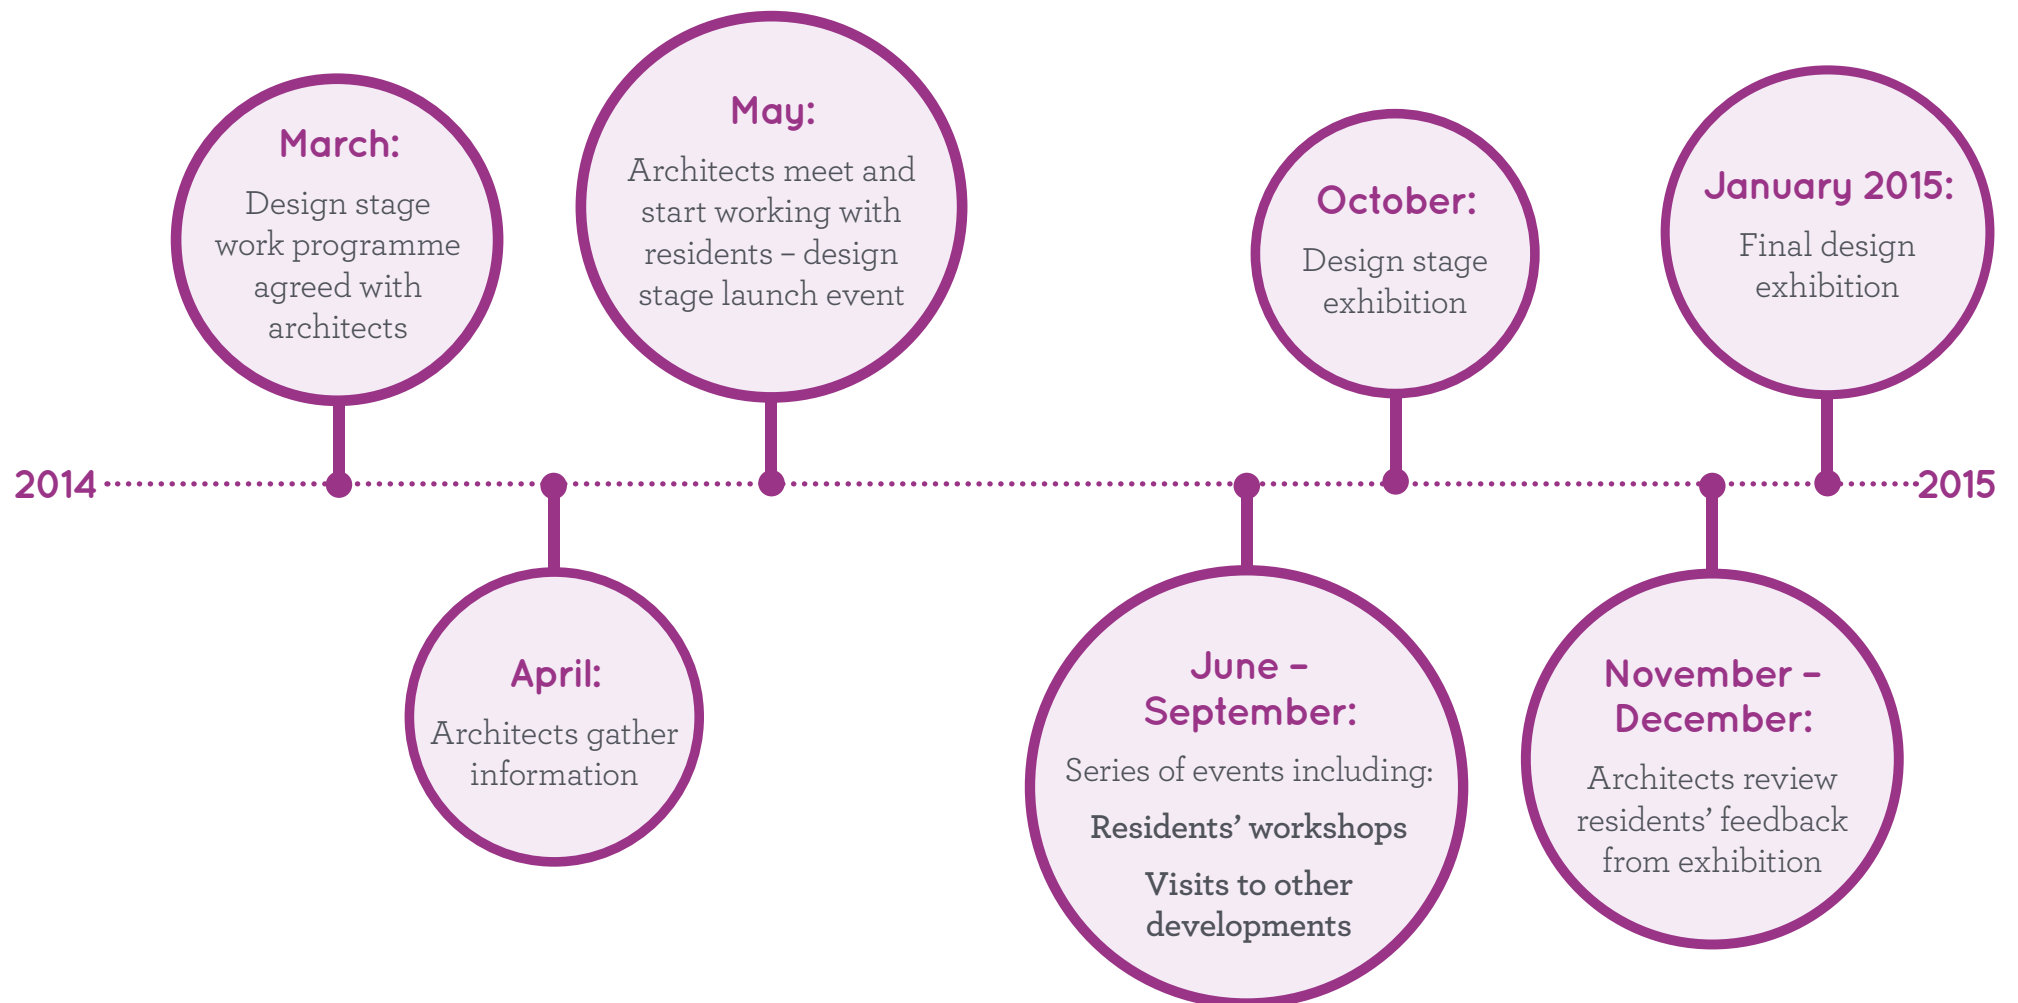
March:
Design stage work programme agreed with architects

May:
Architects meet and start working with residents – design stage launch event

October:
Design stage exhibition

January 2015:
Final design exhibition

2014

2015

April:
Architects gather information

June – September:
Series of events including:

Residents' workshops

Visits to other developments

November – December:
Architects review residents' feedback from exhibition